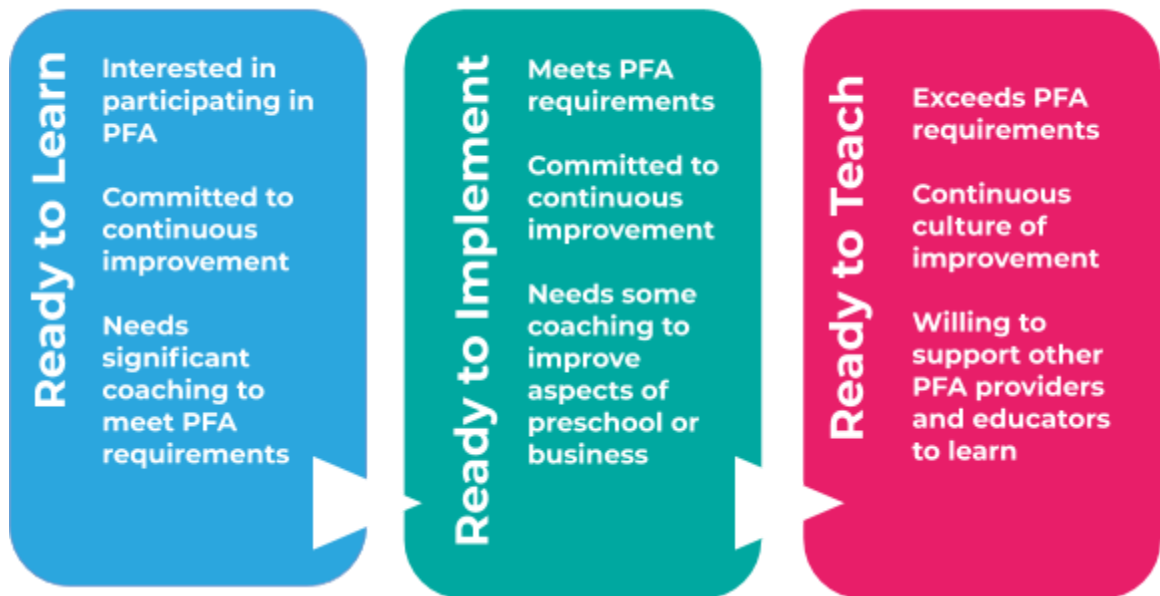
Ready to Learn

Interested in participating in PFA

Committed to continuous improvement

Needs significant coaching to meet PFA requirements

Ready to Implement

Meets PFA requirements

Committed to continuous improvement

Needs some coaching to improve aspects of preschool or business

Ready to Teach

Exceeds PFA requirements

Continuous culture of improvement

Willing to support other PFA providers and educators to learn